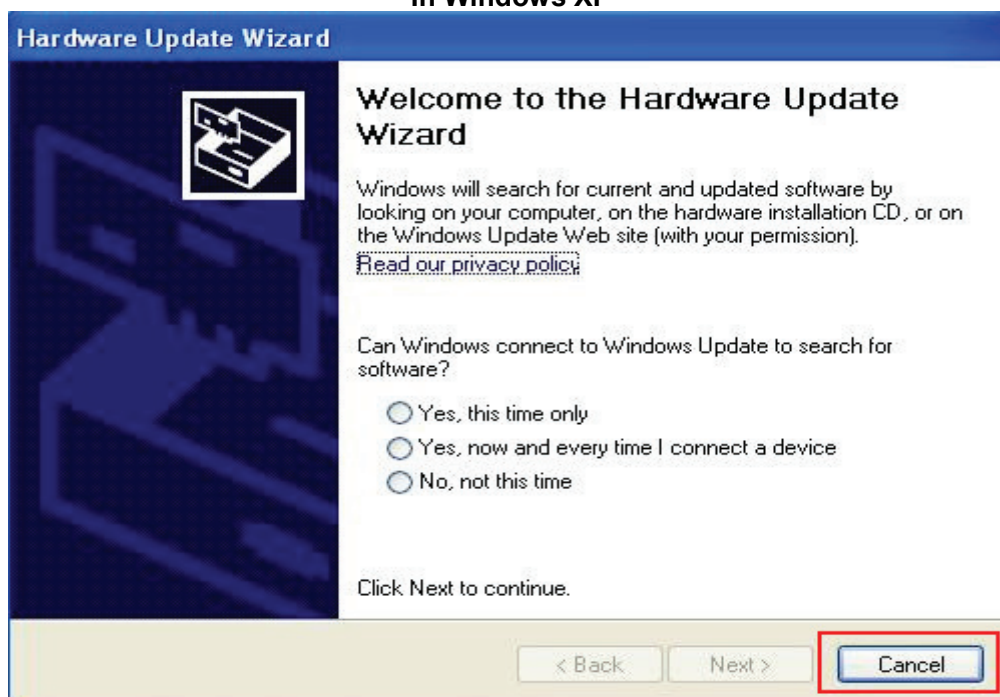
in Windows XP

Hardware Update Wizard

Welcome to the Hardware Update Wizard

Windows will search for current and updated software by looking on your computer, on the hardware installation CD, or on the Windows Update Web site (with your permission).
Read our privacy policy

Can Windows connect to Windows Update to search for software?

Yes, this time only
Yes, now and every time I connect a device
No, not this time

Click Next to continue.

< Back
Next >
Cancel